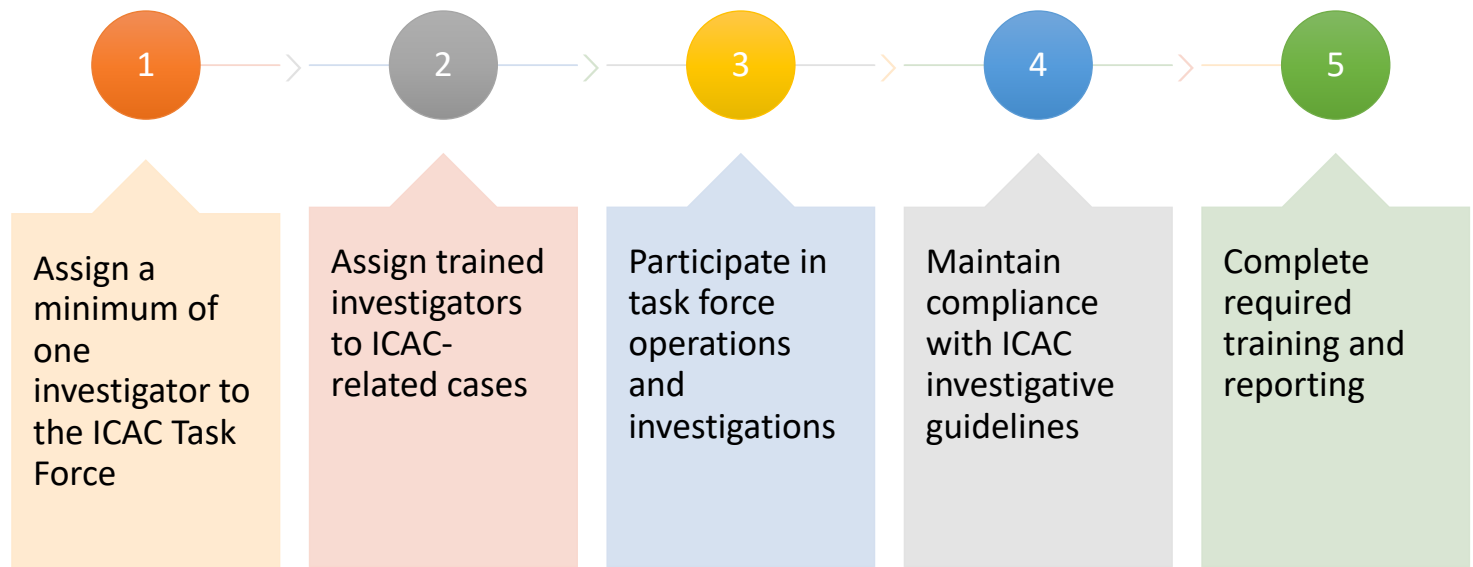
1

Assign a minimum of one investigator to the ICAC Task Force

2

Assign trained investigators to ICAC-related cases

3

Participate in task force operations and investigations

4

Maintain compliance with ICAC investigative guidelines

5

Complete required training and reporting